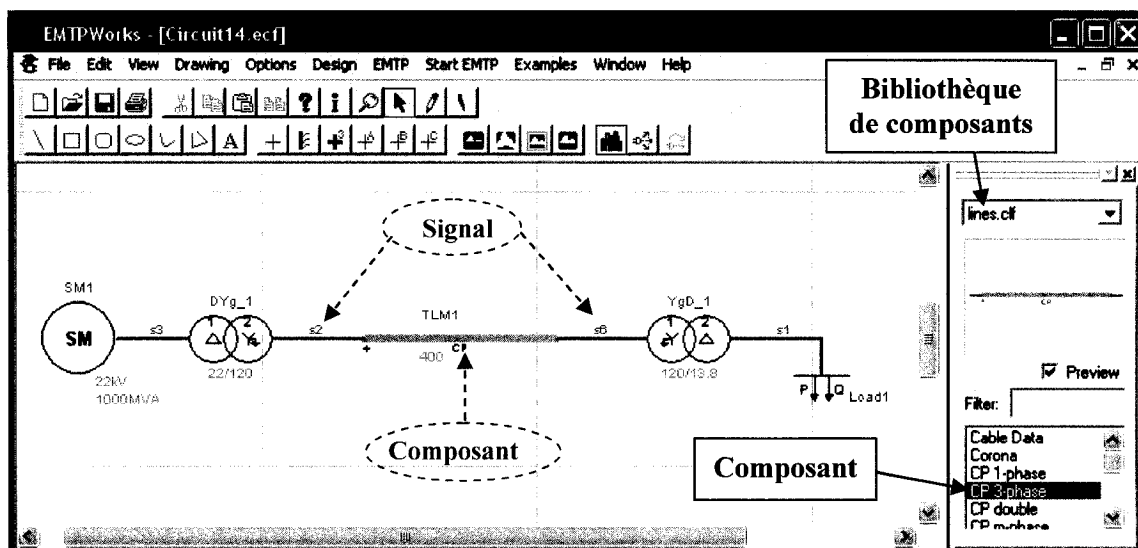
EMTPWorks - [Circuit14.ecf]

File Edit View Drawing Options Design EMTP Start EMTP Examples Window Help

Bibliothèque de composants

lines.clf

Signal

SM1

SM

s3

DY g_1

1 2

22/120

22kV
1000MVA

s2

TLM1

+

CP

400

s6

YgD_1

1 2

120/13.8

s1

P Q

Load1

Composant

Preview

Filter:

Cable Data
Corona
CP 1-phase
CP 3-phase
CP double
CP m-phase

Composant